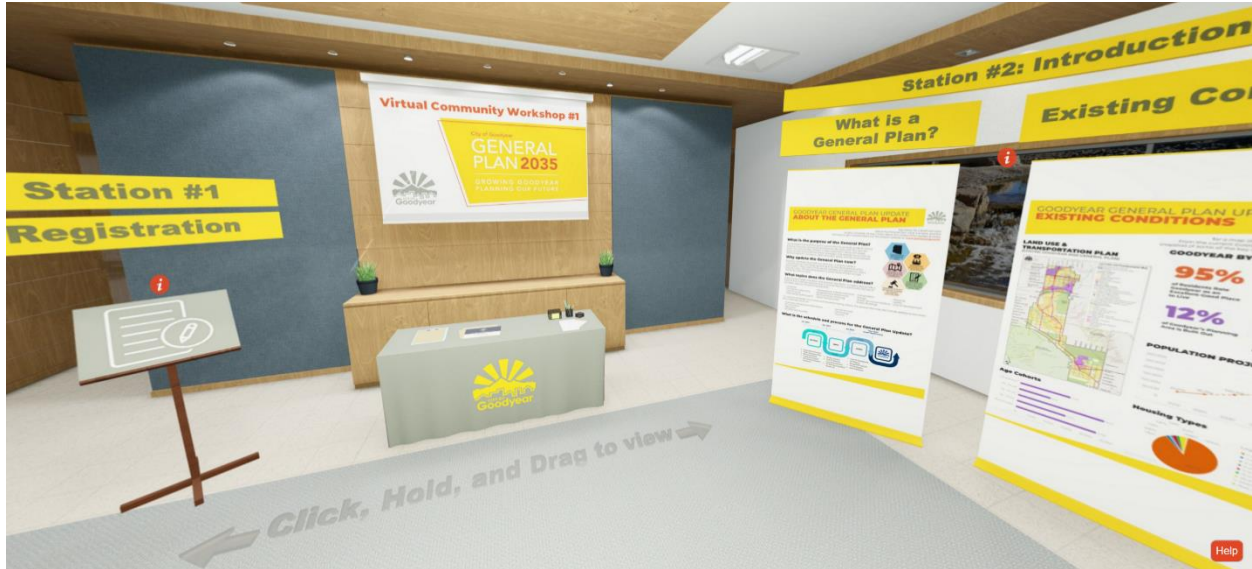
Virtual Community Workshop #1

City of Goodyear
GENERAL PLAN 2035
GROWING GOODYEAR PLANNING OUR FUTURE

Goodyear

Station #1
Registration

i

Goodyear

Station #2: Introduction

What is a General Plan?

Existing Co

i

GOODYEAR GENERAL PLAN UPDATE
ABOUT THE GENERAL PLAN

What is the purpose of the General Plan?

Why update the General Plan now?

What topics does the General Plan address?

What is the schedule and process for the General Plan Update?

GOODYEAR GENERAL PLAN UP
EXISTING CONDITIONS

LAND USE & TRANSPORTATION PLAN

GOODYEAR BY

95%

12%

POPULATION PROJ

Age Cohorts

Housing Types

Click, Hold, and Drag to view

Help